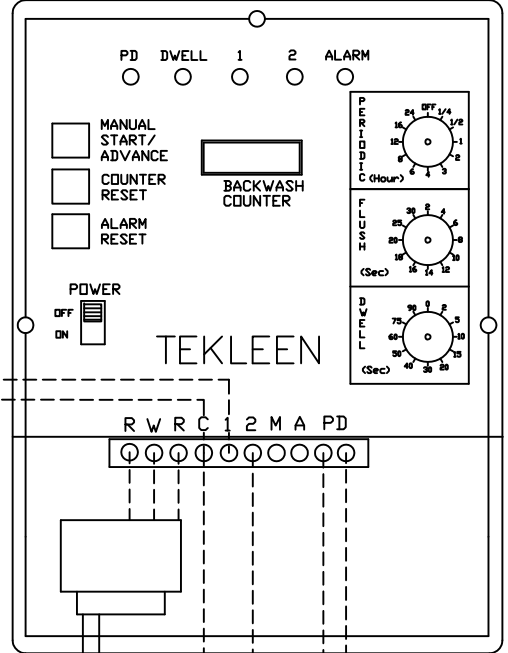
PD DWELL 1 2 ALARM

MANUAL START/ ADVANCE

COUNTER RESET

ALARM RESET

BACKWASH COUNTER

PERIODIC (Hour)
OFF 1/4 1/2 1 2 3 4 6 8 12 16 24

FLUSH (Sec)
2 4 6 8 10 12 14 16 18 20 25 30

DWELL (Sec)
0 2 5 10 15 20 30 40 50 60 75 90

POWER
OFF
ON

TEKLEEN

R W R C 1 2 M A PD